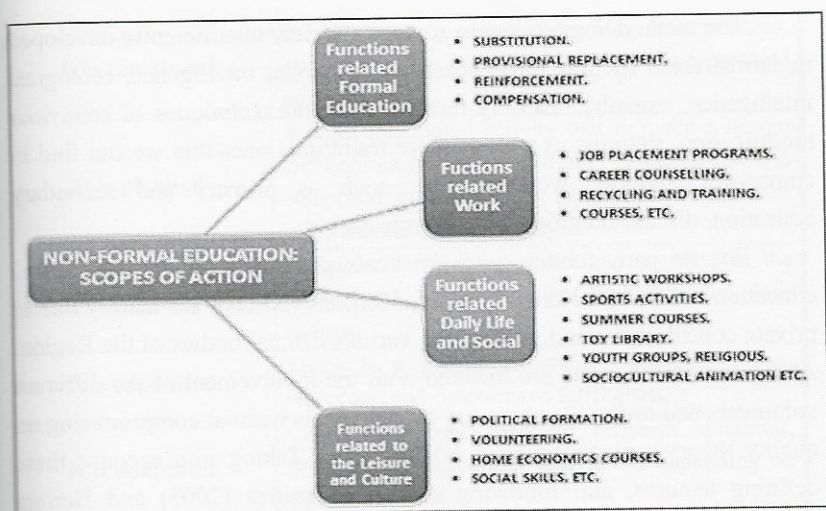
NON-FORMAL EDUCATION: SCOPES OF ACTION

Functions related Formal Education
• SUBSTITUTION.
• PROVISIONAL REPLACEMENT.
• REINFORCEMENT.
• COMPENSATION.

Fuctions related Work
• JOB PLACEMENT PROGRAMS.
• CAREER COUNSELLING.
• RECYCLING AND TRAINING.
• COURSES, ETC.

Functions related Daily Life and Social
• ARTISTIC WORKSHOPS.
• SPORTS ACTIVITIES.
• SUMMER COURSES.
• TOY LIBRARY.
• YOUTH GROUPS, RELIGIOUS.
• SOCIOCULTURAL ANIMATION ETC.

Functions related to the Leisure and Culture
• POLITICAL FORMATION.
• VOLUNTEERING.
• HOME ECONOMICS COURSES.
• SOCIAL SKILLS, ETC.